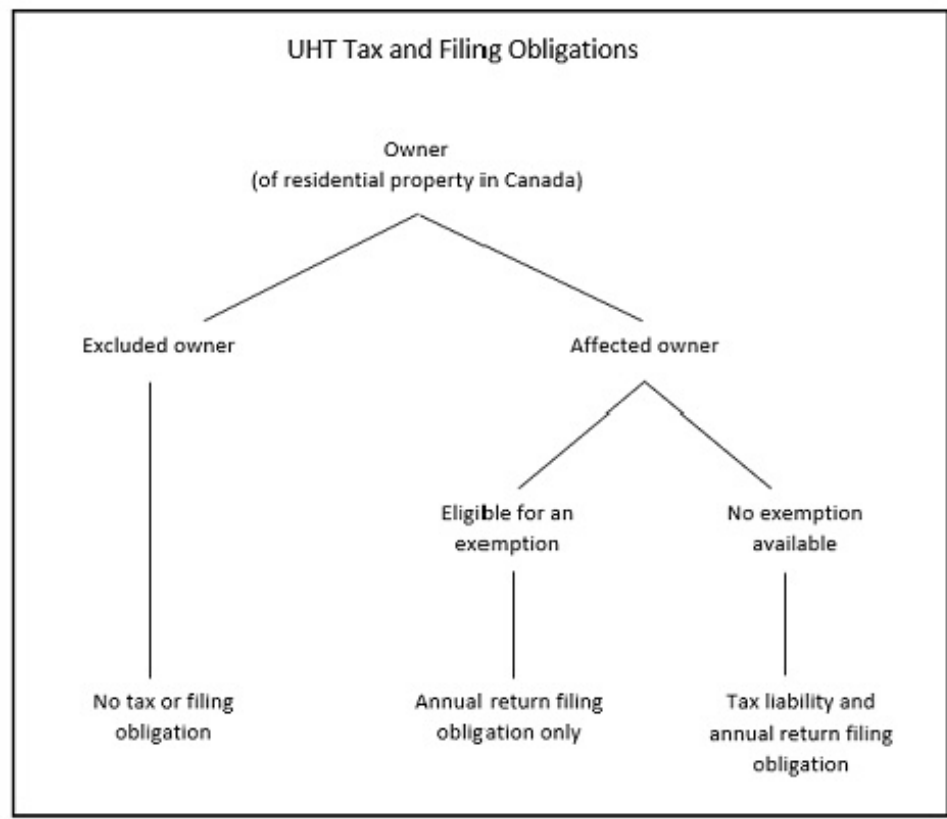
UHT Tax and Filing Obligations

Owner
(of residential property in Canada)

Excluded owner

Affected owner

Eligible for an exemption

No exemption available

No tax or filing obligation

Annual return filing obligation only

Tax liability and annual return filing obligation